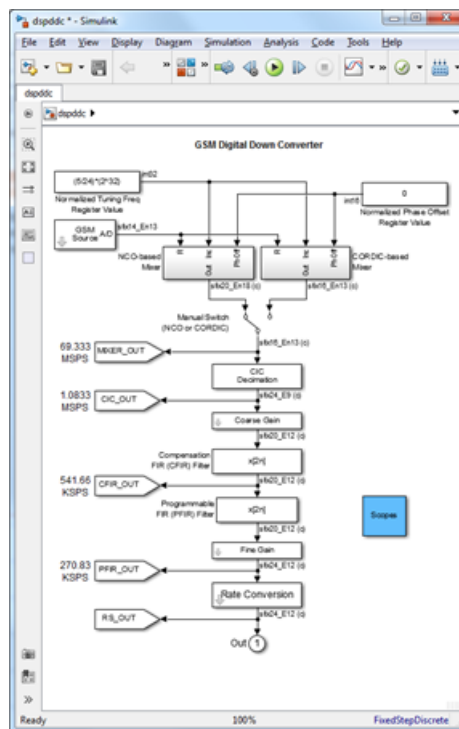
dspddc * - Simulink

File Edit View Display Diagram Simulation Analysis Code Tools Help

dspddc

dspddc ▸

GSM Digital Down Converter

(5/24)*(2^32)

uint32

Normalized Tuning Freq Register Value

0

int16

Normalized Phase Offset Register Value

GSM Source A/D

sfix14_En13

NCO-based Mixer

R Inc Ph Off Out

R Inc Ph Off Out

CORDIC-based Mixer

sfix20_En18 (c)

sfix16_En13 (c)

Manual Switch (NCO or CORDIC)

sfix16_En13 (c)

69.333 MSPS

MIXER_OUT

CIC Decimation

1.0833 MSPS

CIC_OUT

sfix24_E9 (c)

Coarse Gain

sfix20_E12 (c)

Compensation FIR (CFIR) Filter

x[2n]

541.66 KSPS

CFIR_OUT

sfix20_E12 (c)

Programmable FIR (PFIR) Filter

x[2n]

sfix20_E12 (c)

Scopes

Fine Gain

270.83 KSPS

PFIR_OUT

sfix24_E12 (c)

Rate Conversion

sfix24_E12 (c)

RS_OUT

Out 1

Ready

100%

FixedStepDiscrete